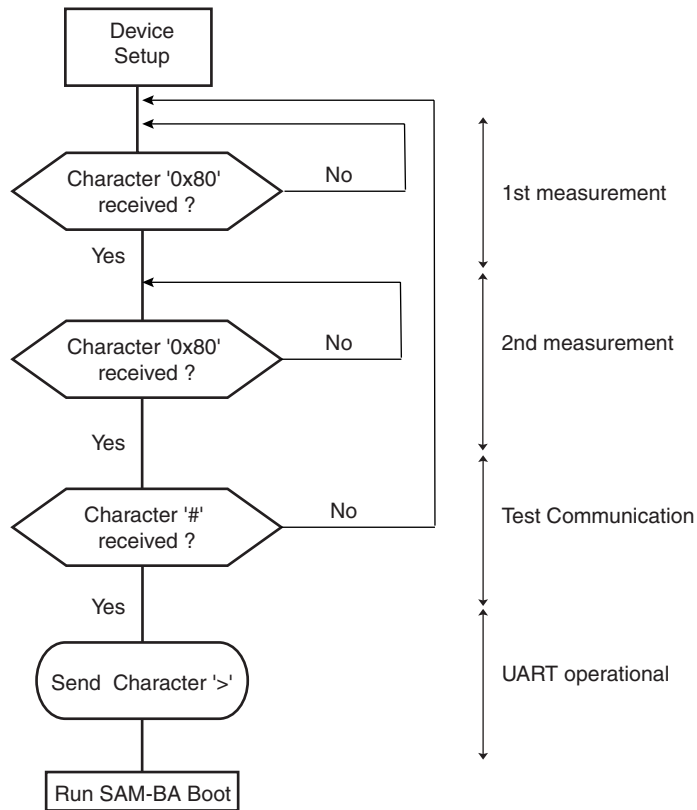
Device Setup

Character '0x80' received ?

No

1st measurement

Yes

Character '0x80' received ?

No

2nd measurement

Yes

Character '#' received ?

No

Test Communication

Yes

Send Character '>'

UART operational

Run SAM-BA Boot